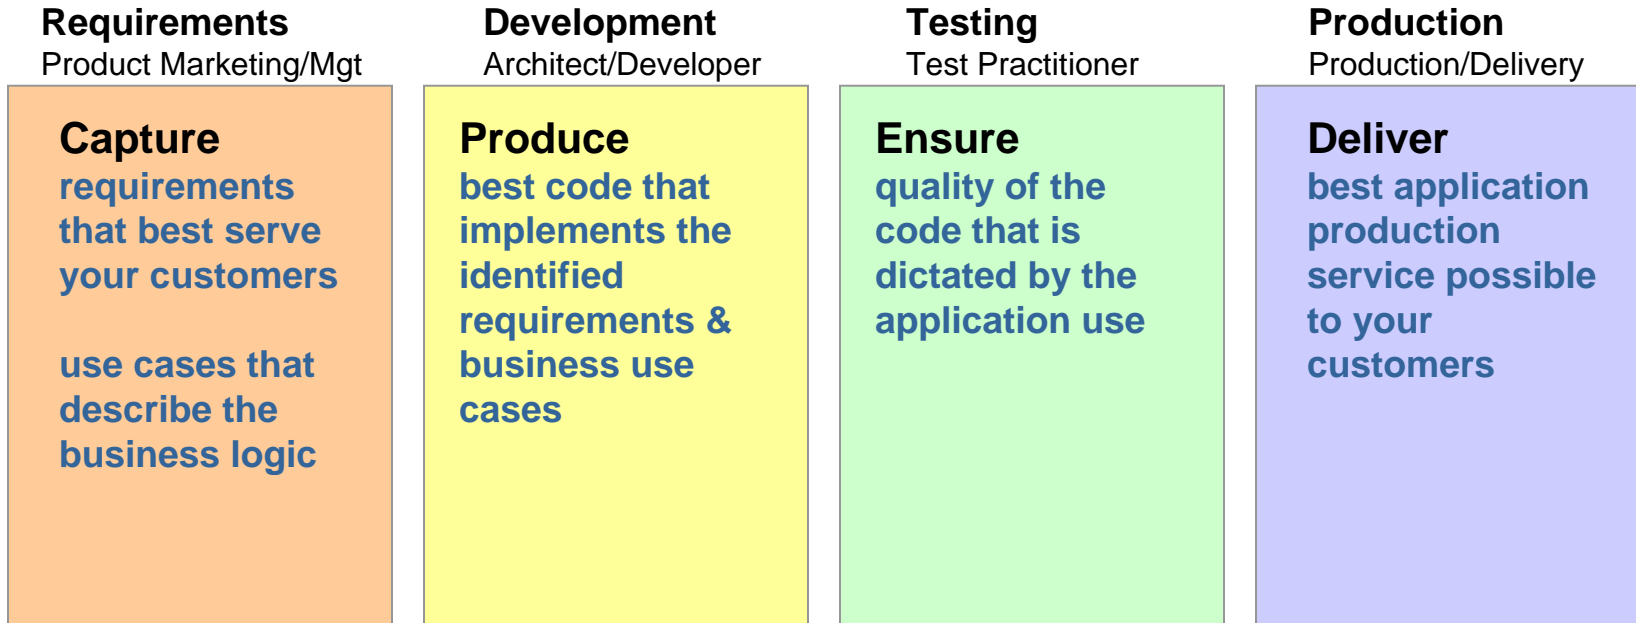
Requirements
Product Marketing/Mgt

Capture
requirements that best serve your customers

use cases that describe the business logic

Development
Architect/Developer

Produce
best code that implements the identified requirements & business use cases

Testing
Test Practitioner

Ensure
quality of the code that is dictated by the application use

Production
Production/Delivery

Deliver
best application production service possible to your customers